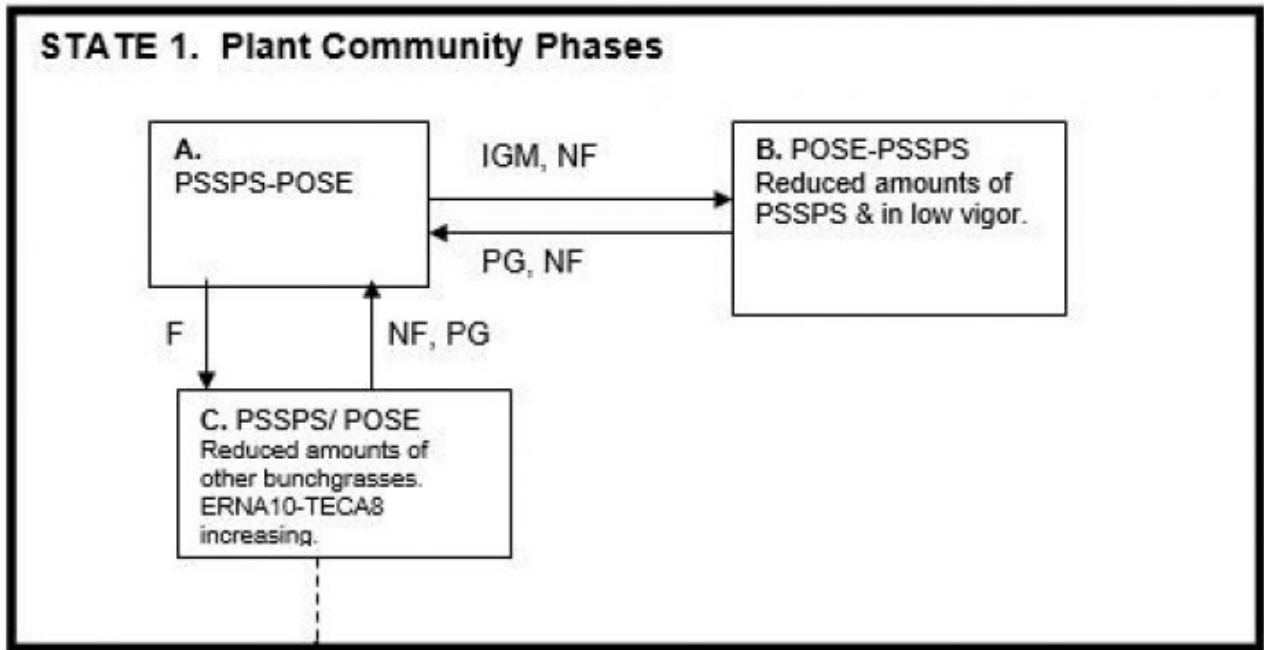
STATE 1. Plant Community Phases

A.
PSSPS-POSE

IGM, NF

B. POSE-PSSPS
Reduced amounts of PSSPS & in low vigor.

PG, NF

F

NF, PG

C. PSSPS/ POSE
Reduced amounts of other bunchgrasses. ERNA10-TECA8 increasing.